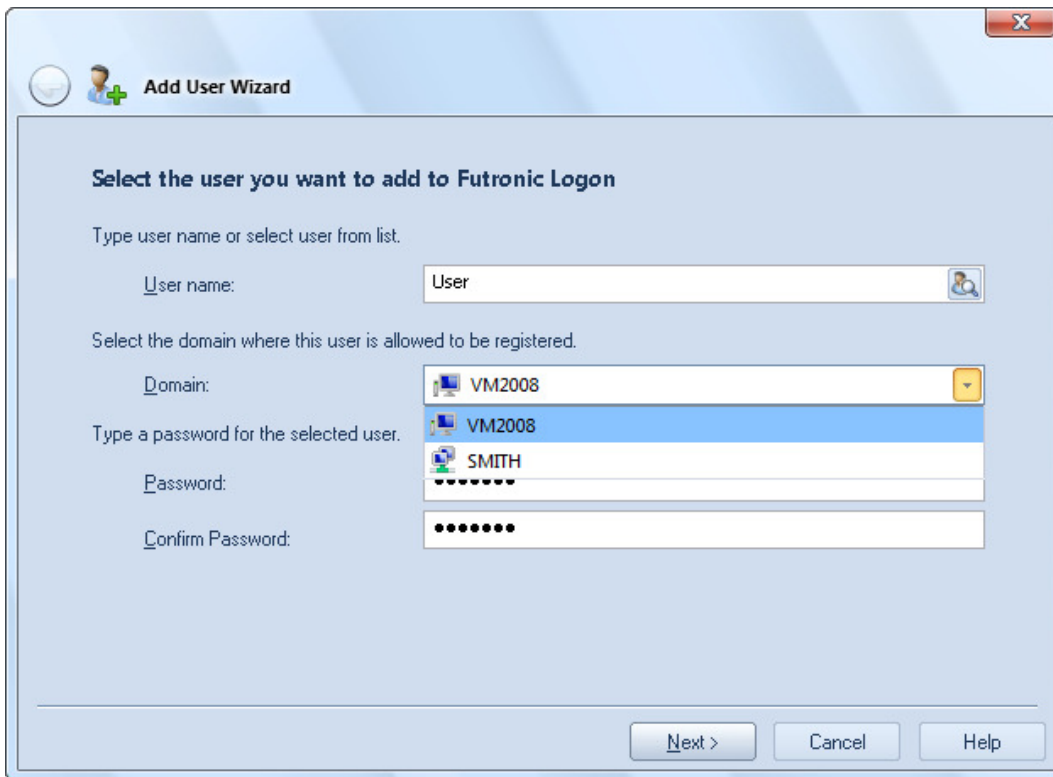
Add User Wizard

Select the user you want to add to Futronic Logon

Type user name or select user from list.

User name: User

Select the domain where this user is allowed to be registered.

Domain: VM2008

VM2008
SMITH

Type a password for the selected user.

Password: •••••••

Confirm Password: •••••••

Next >
Cancel
Help